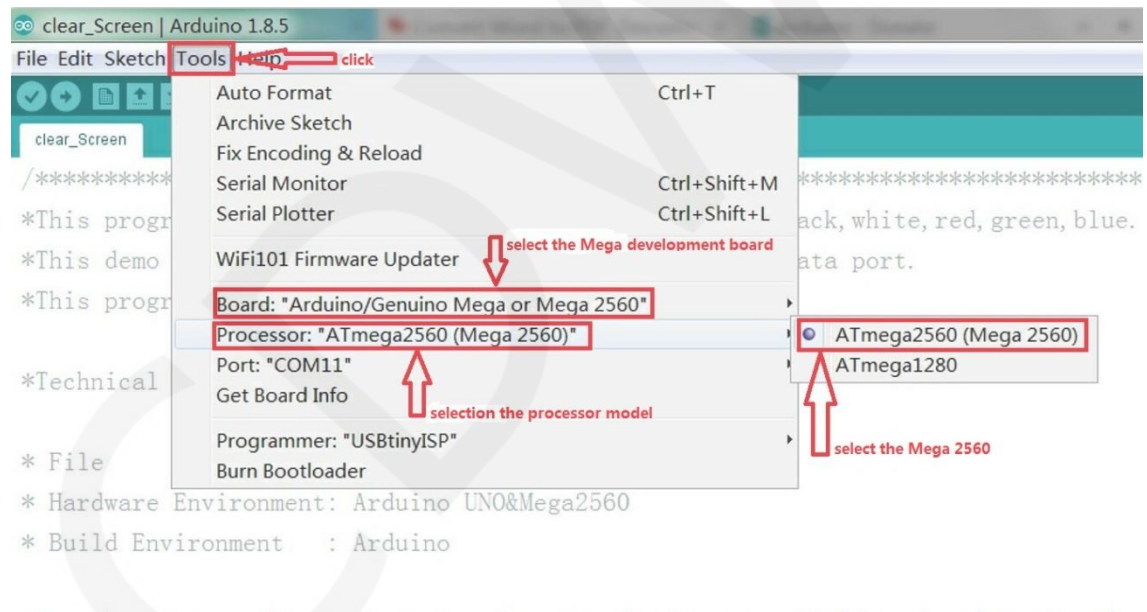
clear_Screen | Arduino 1.8.5

File Edit Sketch Tools Help

click

clear_Screen

Auto Format Ctrl+T
Archive Sketch
Fix Encoding & Reload
Serial Monitor Ctrl+Shift+M
Serial Plotter Ctrl+Shift+L
WiFi101 Firmware Updater
Board: "Arduino/Genuino Mega or Mega 2560"
Processor: "ATmega2560 (Mega 2560)"
Port: "COM11"
Get Board Info
Programmer: "USBtinyISP"
Burn Bootloader

select the Mega development board

selection the processor model

ATmega2560 (Mega 2560)
ATmega1280

select the Mega 2560

/*********** ***************************
*This progr ack, white, red, green, blue.
*This demo ata port.
*This progr

*Technical

* File
* Hardware Environment: Arduino UNO&Mega2560
* Build Environment : Arduino